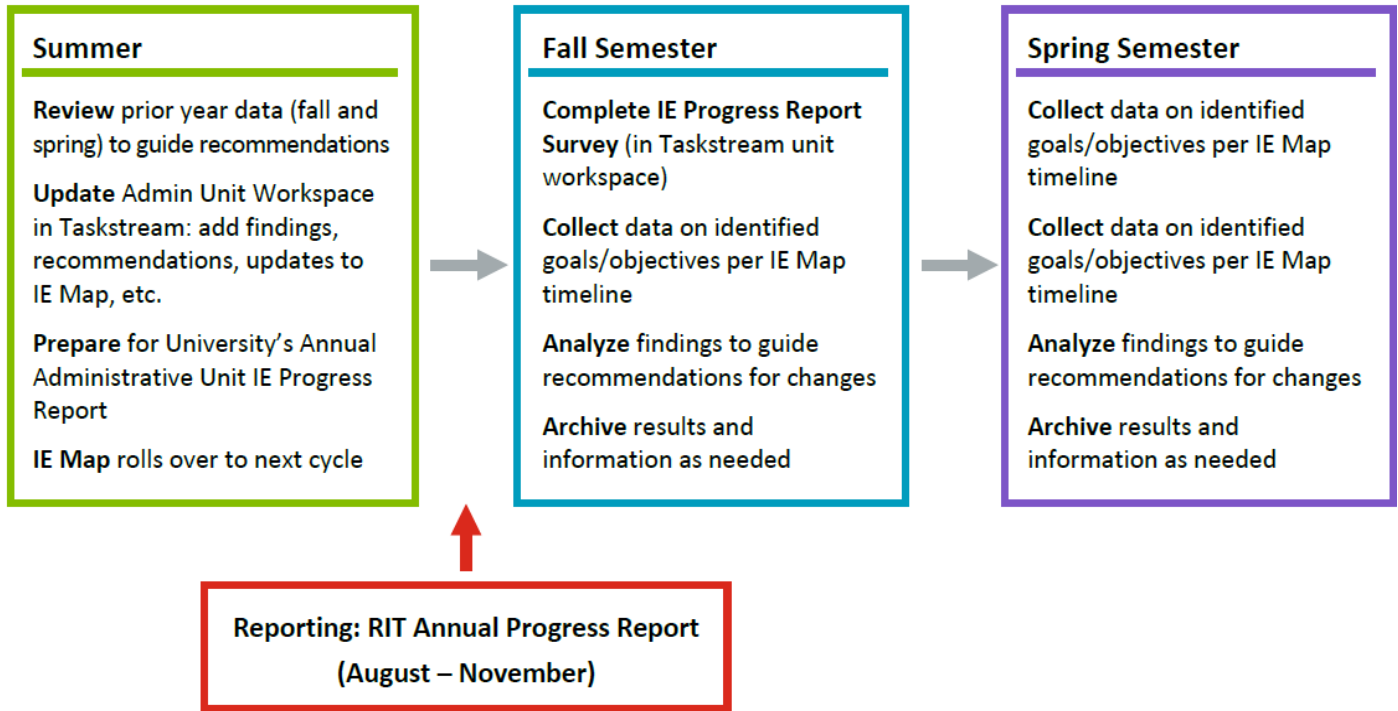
Summer

Review prior year data (fall and spring) to guide recommendations

Update Admin Unit Workspace in Taskstream: add findings, recommendations, updates to IE Map, etc.

Prepare for University's Annual Administrative Unit IE Progress Report

IE Map rolls over to next cycle

Fall Semester

Complete IE Progress Report Survey (in Taskstream unit workspace)

Collect data on identified goals/objectives per IE Map timeline

Analyze findings to guide recommendations for changes

Archive results and information as needed

Spring Semester

Collect data on identified goals/objectives per IE Map timeline

Collect data on identified goals/objectives per IE Map timeline

Analyze findings to guide recommendations for changes

Archive results and information as needed

Reporting: RIT Annual Progress Report (August – November)